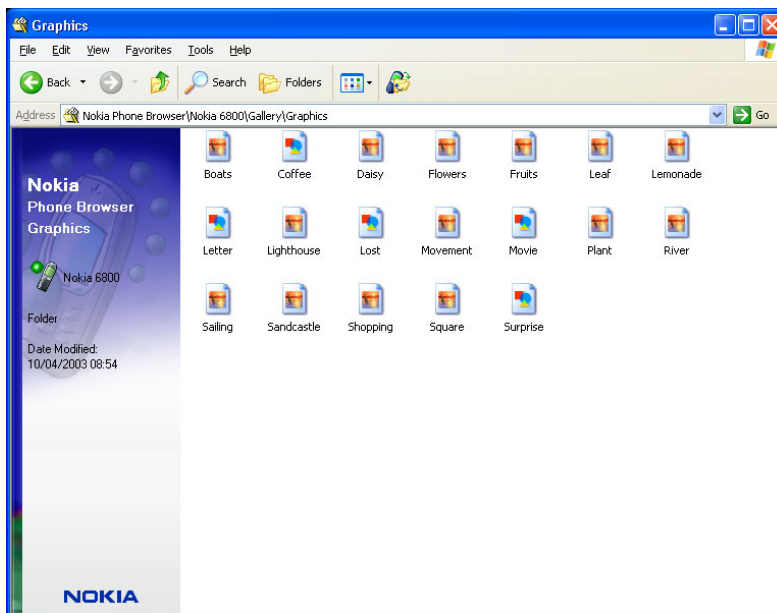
Graphics

File Edit View Favorites Tools Help

Back Search Folders

Address Nokia Phone Browser\Nokia 6800\Gallery\Graphics Go

Nokia
Phone Browser
Graphics

Nokia 6800

Folder

Date Modified:
10/04/2003 08:54

NOKIA

Boats Coffee Daisy Flowers Fruits Leaf Lemonade
Letter Lighthouse Lost Movement Movie Plant River
Sailing Sandcastle Shopping Square Surprise